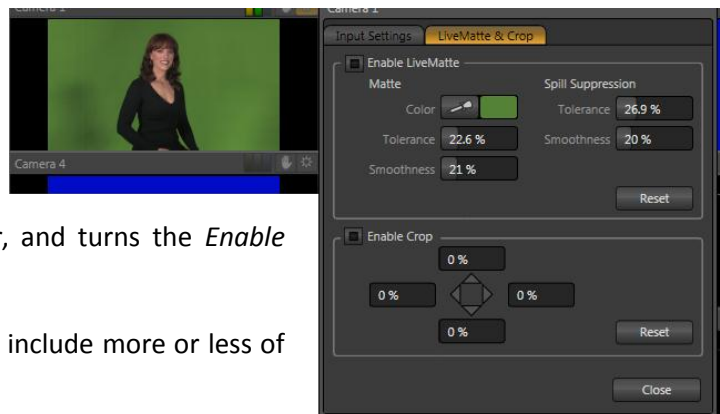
Camera 1

Camera 4

Camera 1

Input Settings

LiveMatte & Crop

Enable LiveMatte

Matte

Color

Tolerance 22.6 %

Smoothness 21 %

Spill Suppression

Tolerance 26.9 %

Smoothness 20 %

Reset

Enable Crop

0 %

0 %

0 %

0 %

Reset

Close

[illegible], and turns the *Enable*

include more or less of